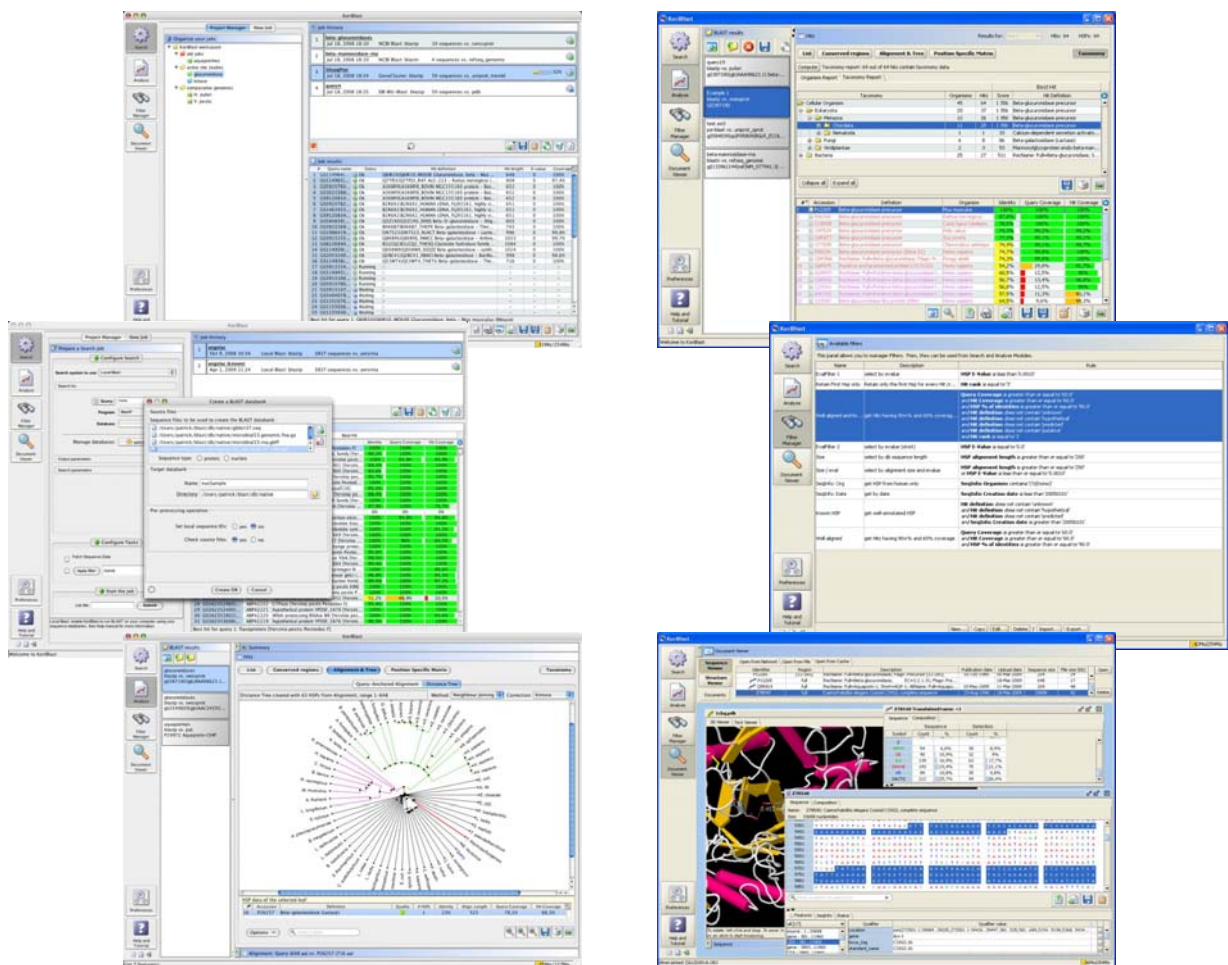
KoriBlast

Search

Analysis

Filter Manager

Document Viewer

Preferences

Help and Tutorial

Project Manager New Job

Organize your jobs

Job History

beta-glucosidases
Jul 18, 2008 18:20 NCBI Blast: blastp 59 sequences vs. swissprot

beta-mannosidase-ray

Job results

Welcome to KoriBlast

BLAST results

Taxonomy

List Conserved regions Alignment & Tree Position Specific Matrix

Taxonomy

Collapse all Expand all

Cellular Organisms

Eukaryota

Metazoa

Chordata

Nematoda

Fungi

Viridiplantae

Bacteria

Accession Definition Organism Identity Query Coverage Hit Coverage

Beta-glucosidase precursor

Prepare a Search Job

Configure Search

Create a BLAST database

Source files

Sequence type: protein nucleic

Target database

Name testSample

Pre-processing operation

Create DB Cancel

Configure Tasks

Start the job

Available filters

This panel allows you to manage filters. Then, they can be used from Search and Analyze Modules.

Name Description Rule

New... Copy Edit... Delete Import... Export...

Summary

List Conserved regions Alignment & Tree Position Specific Matrix

Taxonomy

Query-Anchored Alignment Distance Tree

Distance Tree created with 63 HSPs from Alignment, range 1-648

Method: Neighbour Joining Correction: Kimura

HSP data of the selected leaf

Options

Document Viewer

Open from Network Open from File Open from Cache

Sequence Viewer

Structure Viewer

Documents

Sequence Composition

Features Graphic Status

Qualifier Qualifier value

location

gene

locus_tag

standard_name